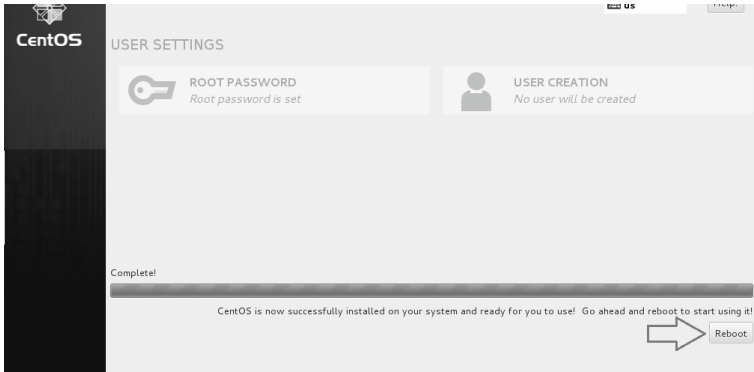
us

Help!

CentOS

USER SETTINGS

ROOT PASSWORD
Root password is set

USER CREATION
No user will be created

Complete!

CentOS is now successfully installed on your system and ready for you to use! Go ahead and reboot to start using it!

Reboot